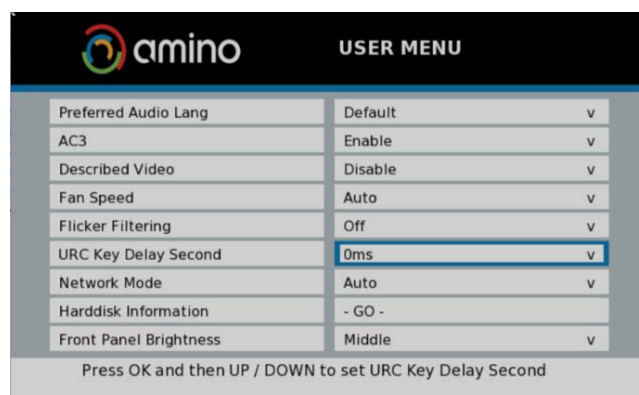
amino

USER MENU

| | |
|---|---|
| Preferred Audio Lang | Default v |
| AC3 | Enable v |
| Described Video | Disable v |
| Fan Speed | Auto v |
| Flicker Filtering | Off v |
| URC Key Delay Second | 0ms v |
| Network Mode | Auto v |
| Harddisk Information | - GO - |
| Front Panel Brightness | Middle v |

Press OK and then UP / DOWN to set URC Key Delay Second